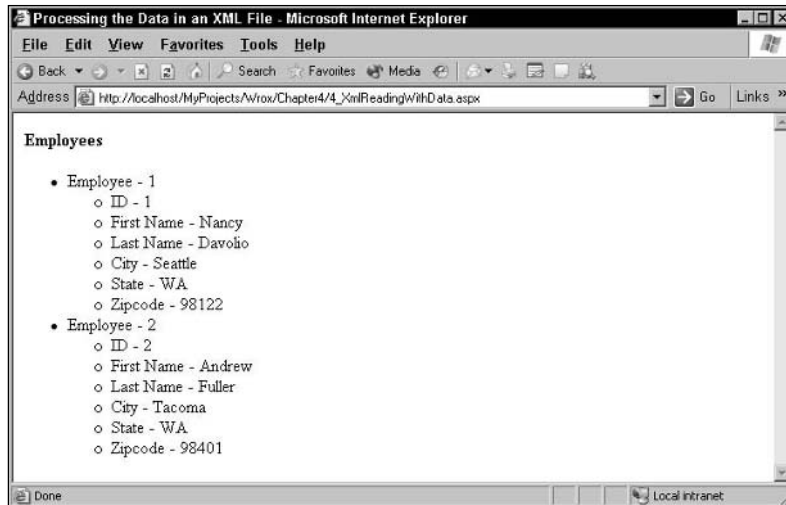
Processing the Data in an XML File - Microsoft Internet Explorer

File Edit View Favorites Tools Help

Back Search Favorites Media

Address http://localhost/MyProjects/Wrox/Chapter4/4_XmlReadingWithData.aspx Go Links »

**Employees**

- Employee - 1
  - ID - 1
  - First Name - Nancy
  - Last Name - Davolio
  - City - Seattle
  - State - WA
  - Zipcode - 98122
- Employee - 2
  - ID - 2
  - First Name - Andrew
  - Last Name - Fuller
  - City - Tacoma
  - State - WA
  - Zipcode - 98401

Done Local intranet